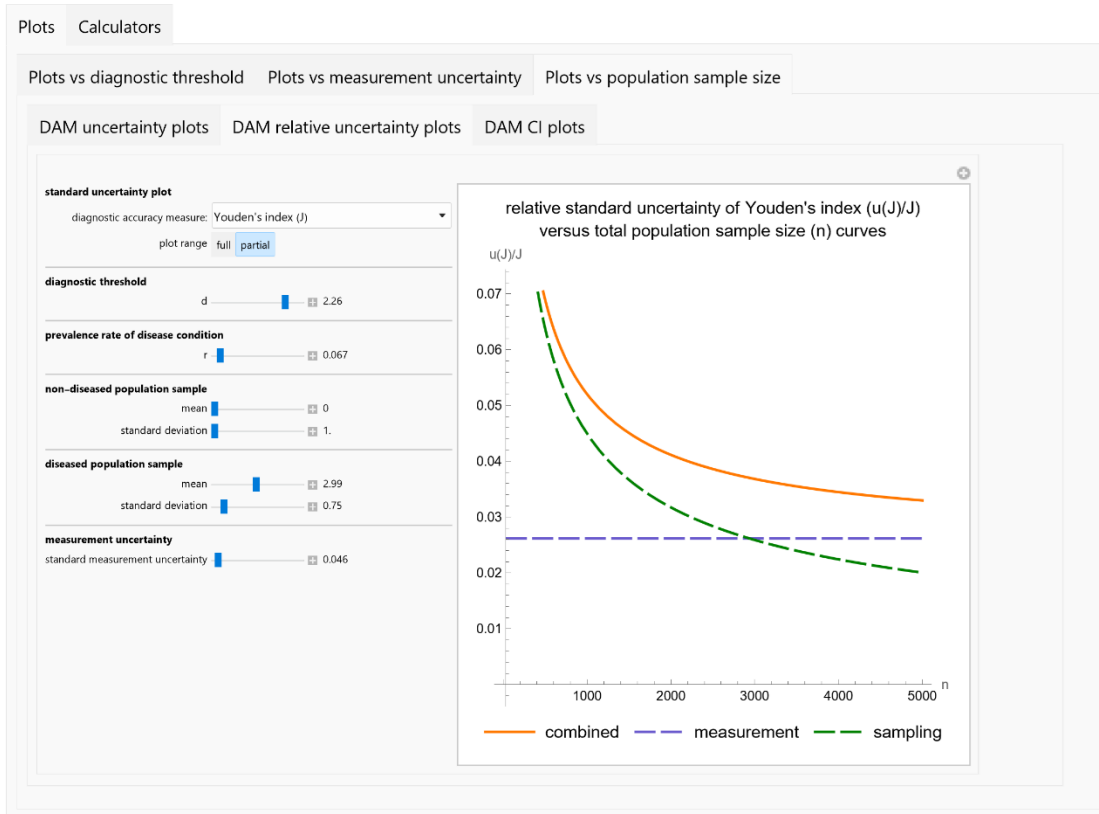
Plots | Calculators

Plots vs diagnostic threshold | Plots vs measurement uncertainty | Plots vs population sample size

DAM uncertainty plots | DAM relative uncertainty plots | DAM CI plots

standard uncertainty plot
diagnostic accuracy measure: Youden's index (J)
plot range full partial

diagnostic threshold
d 2.26

prevalence rate of disease condition
r 0.067

non–diseased population sample
mean 0
standard deviation 1.

diseased population sample
mean 2.99
standard deviation 0.75

measurement uncertainty
standard measurement uncertainty 0.046

relative standard uncertainty of Youden's index (u(J)/J)
versus total population sample size (n) curves

u(J)/J
0.07
0.06
0.05
0.04
0.03
0.02
0.01
1000 2000 3000 4000 5000 n

combined measurement sampling